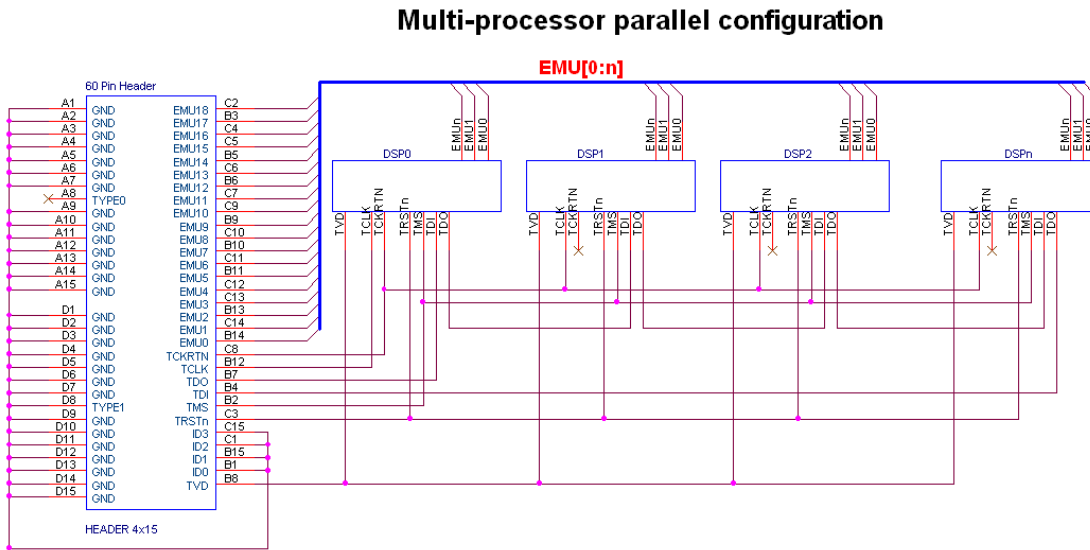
Multi-processor parallel configuration

EMU[0:n]

60 Pin Header

| | | | |
|---|---|---|---|
| A1 | GND | EMU18 | C2 |
| A2 | GND | EMU17 | B3 |
| A3 | GND | EMU16 | C4 |
| A4 | GND | EMU15 | C5 |
| A5 | GND | EMU14 | B5 |
| A6 | GND | EMU13 | B6 |
| A7 | GND | EMU12 | C7 |
| A8 | TYPE0 | EMU11 | C9 |
| A9 | GND | EMU10 | B9 |
| A10 | GND | EMU9 | C10 |
| A11 | GND | EMU8 | B10 |
| A12 | GND | EMU7 | C11 |
| A13 | GND | EMU6 | B11 |
| A14 | GND | EMU5 | C12 |
| A15 | GND | EMU4 | C13 |
| | | EMU3 | B13 |
| D1 | GND | EMU2 | C14 |
| D2 | GND | EMU1 | B14 |
| D3 | GND | EMU0 | C8 |
| D4 | GND | TCKRTN | B12 |
| D5 | GND | TCLK | B7 |
| D6 | GND | TDO | B4 |
| D7 | GND | TDI | B2 |
| D8 | TYPE1 | TMS | C3 |
| D9 | GND | TRSTn | C15 |
| D10 | GND | ID3 | C1 |
| D11 | GND | ID2 | B15 |
| D12 | GND | ID1 | B1 |
| D13 | GND | ID0 | B8 |
| D14 | GND | TVD | |
| D15 | GND | | |

HEADER 4x15

EMUn EMU1 EMU0
DSP0
TVD TCLK TCKRTN TRSTn TMS TDI TDO

EMUn EMU1 EMU0
DSP1
TVD TCLK TCKRTN TRSTn TMS TDI TDO

EMUn EMU1 EMU0
DSP2
TVD TCLK TCKRTN TRSTn TMS TDI TDO

EMUn EMU1 EMU0
DSPn
TVD TCLK TCKRTN TRSTn TMS TDI TDO